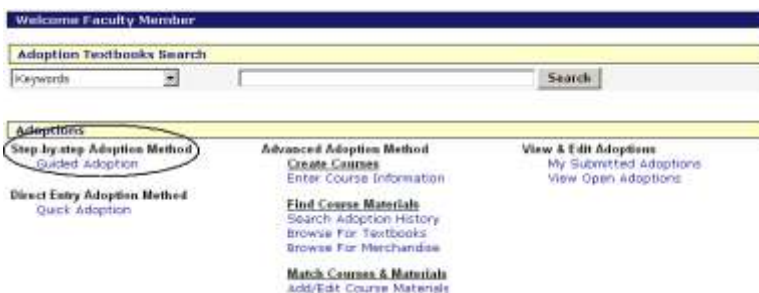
Welcome Faculty Member

Adoption Textbooks Search

Keywords

Search

Adoptions

Step-by-step Adoption Method
Guided Adoption

Direct Entry Adoption Method
Quick Adoption

Advanced Adoption Method
Create Courses
Enter Course Information

Find Course Materials
Search Adoption History
Browse For Textbooks
Browse For Merchandise

Match Courses & Materials
Add/Edit Course Materials

View & Edit Adoptions
My Submitted Adoptions
View Open Adoptions